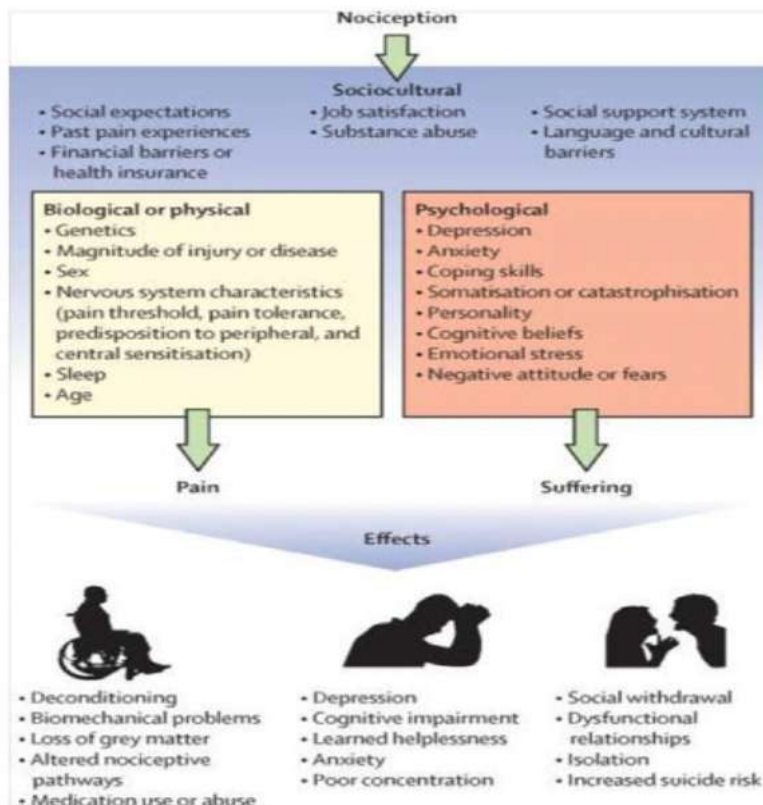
Nociception

Sociocultural

- Social expectations
- Past pain experiences
- Financial barriers or health insurance

- Job satisfaction
- Substance abuse

- Social support system
- Language and cultural barriers

Biological or physical
- Genetics
- Magnitude of injury or disease
- Sex
- Nervous system characteristics (pain threshold, pain tolerance, predisposition to peripheral, and central sensitisation)
- Sleep
- Age

Psychological
- Depression
- Anxiety
- Coping skills
- Somatisation or catastrophisation
- Personality
- Cognitive beliefs
- Emotional stress
- Negative attitude or fears

Pain

Suffering

Effects

- Deconditioning
- Biomechanical problems
- Loss of grey matter
- Altered nociceptive pathways
- Medication use or abuse

- Depression
- Cognitive impairment
- Learned helplessness
- Anxiety
- Poor concentration

- Social withdrawal
- Dysfunctional relationships
- Isolation
- Increased suicide risk